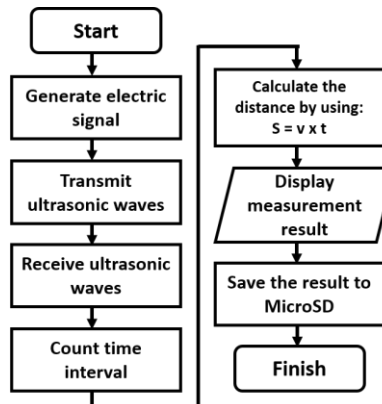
Start

Generate electric signal

Transmit ultrasonic waves

Receive ultrasonic waves

Count time interval

Calculate the distance by using: S = v x t

Display measurement result

Save the result to MicroSD

Finish